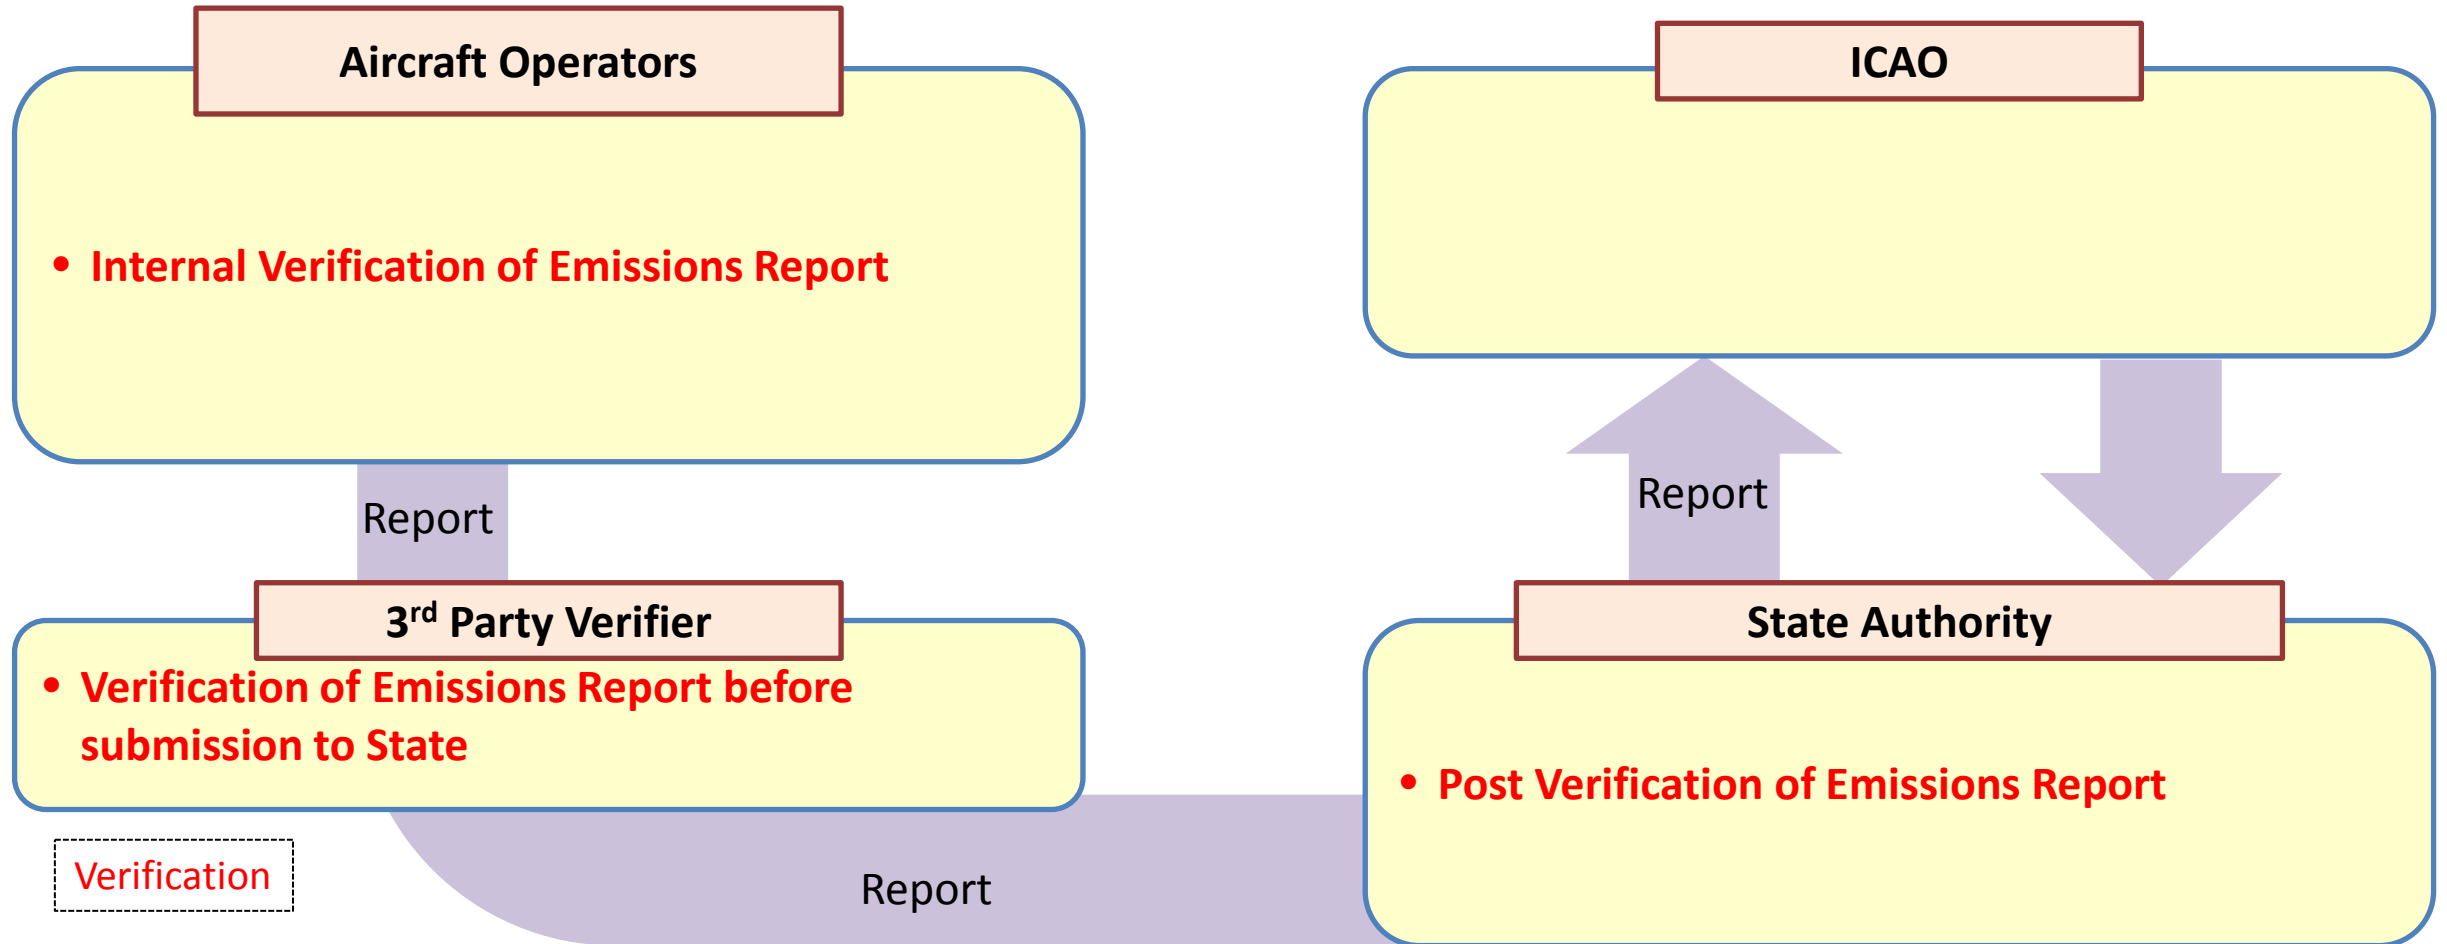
Aircraft Operators

• Internal Verification of Emissions Report

ICAO

Report

Report

$3^{rd}$ Party Verifier

• Verification of Emissions Report before submission to State

State Authority

• Post Verification of Emissions Report

Verification

Report